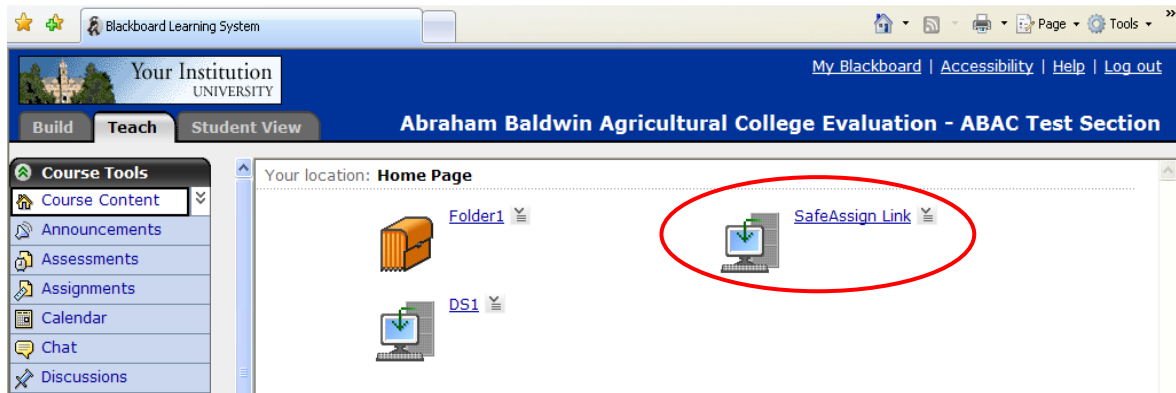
Blackboard Learning System

Page ▾ Tools ▾ »

Your Institution
UNIVERSITY

My Blackboard | Accessibility | Help | Log out

Build Teach Student View

Abraham Baldwin Agricultural College Evaluation - ABAC Test Section

Course Tools
Course Content
Announcements
Assessments
Assignments
Calendar
Chat
Discussions

Your location: Home Page

Folder1

SafeAssign Link

DS1